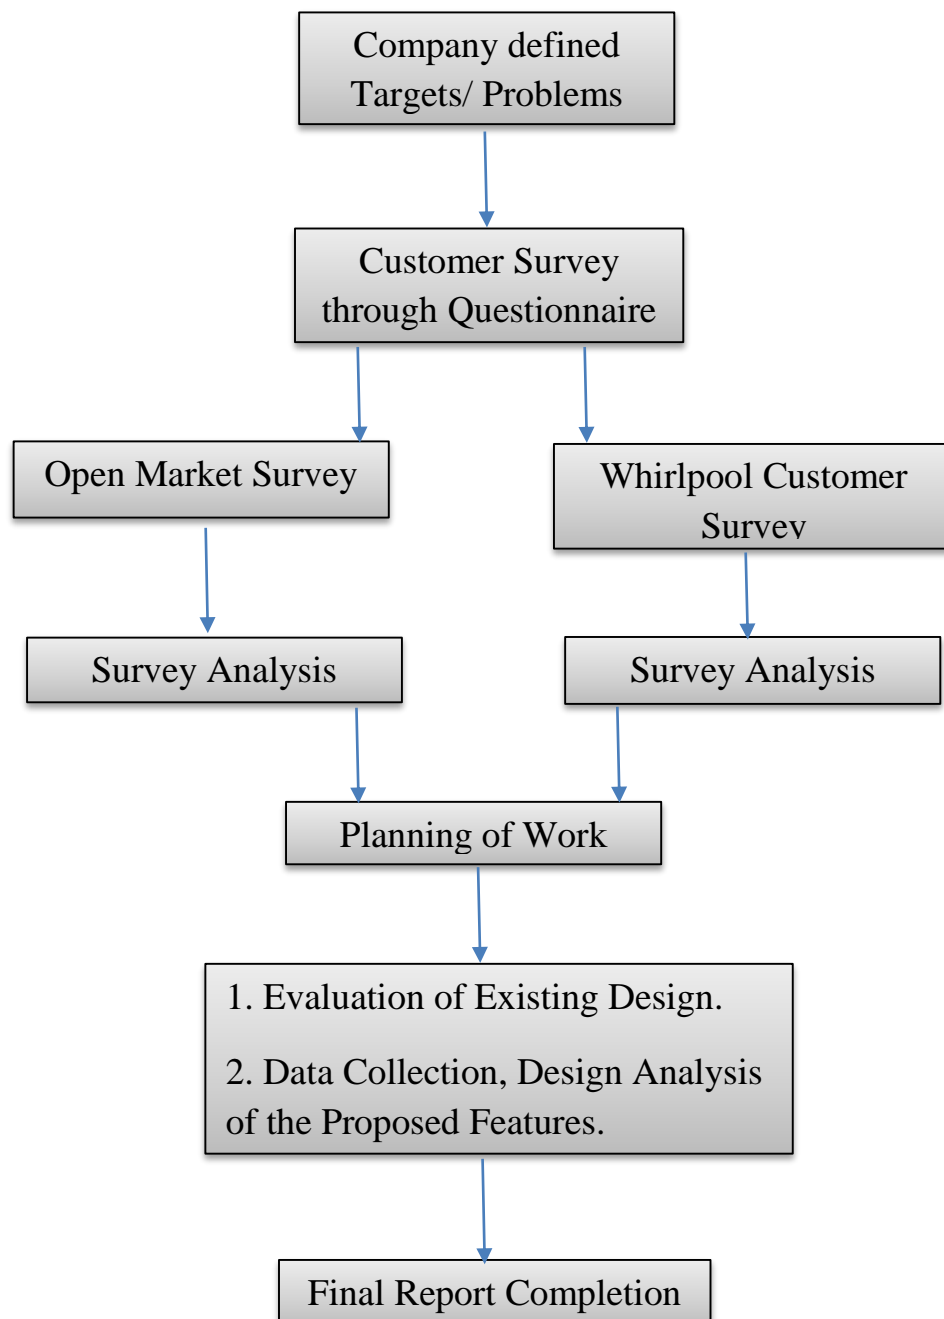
Company defined Targets/ Problems

Customer Survey through Questionnaire

Open Market Survey

Whirlpool Customer Survey

Survey Analysis

Survey Analysis

Planning of Work

1. Evaluation of Existing Design.

2. Data Collection, Design Analysis of the Proposed Features.

Final Report Completion